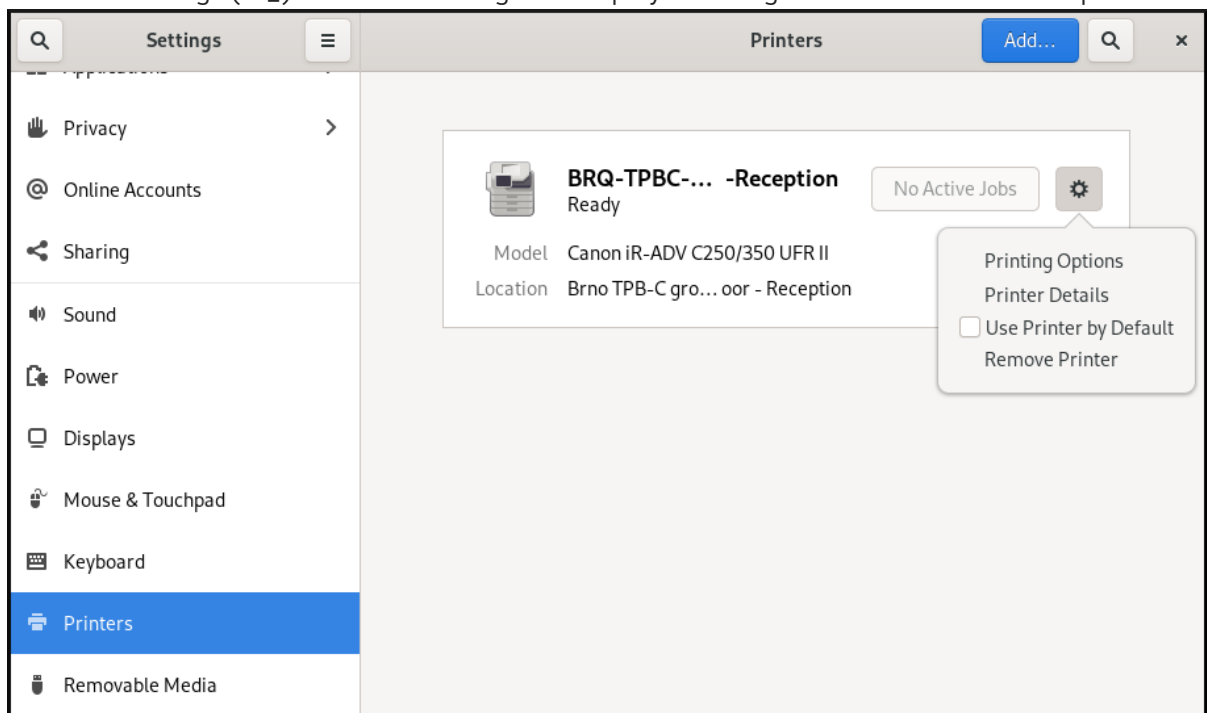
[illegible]

Settings

Printers

Add…

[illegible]

Privacy

Online Accounts

Sharing

Sound

Power

Displays

Mouse & Touchpad

Keyboard

Printers

Removable Media

BRQ-TPBC-… -Reception
Ready

No Active Jobs

Model Canon iR-ADV C250/350 UFR II
Location Brno TPB-C gro… oor - Reception

Printing Options
Printer Details
Use Printer by Default
Remove Printer